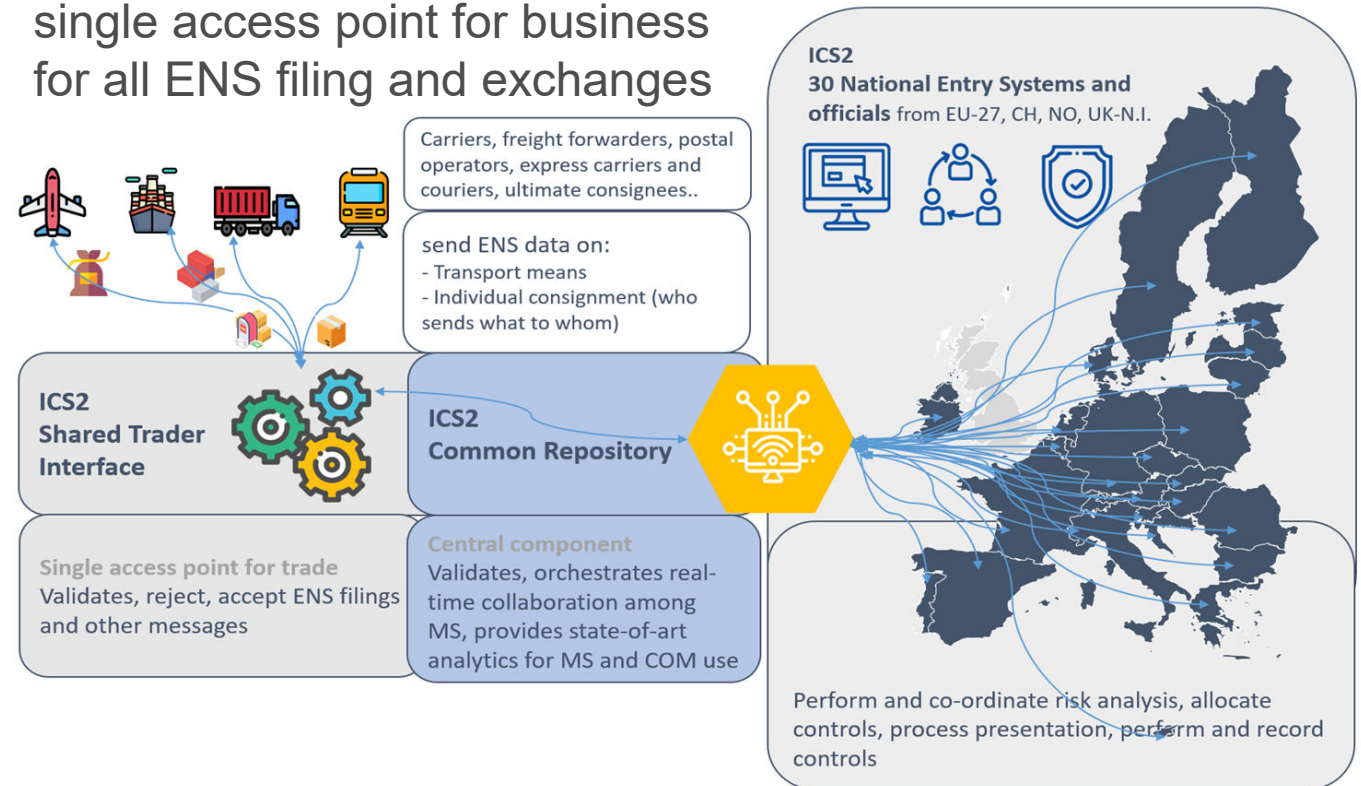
single access point for business for all ENS filing and exchanges

Carriers, freight forwarders, postal operators, express carriers and couriers, ultimate consignees..

send ENS data on:
- Transport means
- Individual consignment (who sends what to whom)

ICS2
Shared Trader Interface

ICS2
Common Repository

Single access point for trade
Validates, reject, accept ENS filings and other messages

Central component
Validates, orchestrates real-time collaboration among MS, provides state-of-art analytics for MS and COM use

ICS2
30 National Entry Systems and officials from EU-27, CH, NO, UK-N.I.

Perform and co-ordinate risk analysis, allocate controls, process presentation, perform and record controls